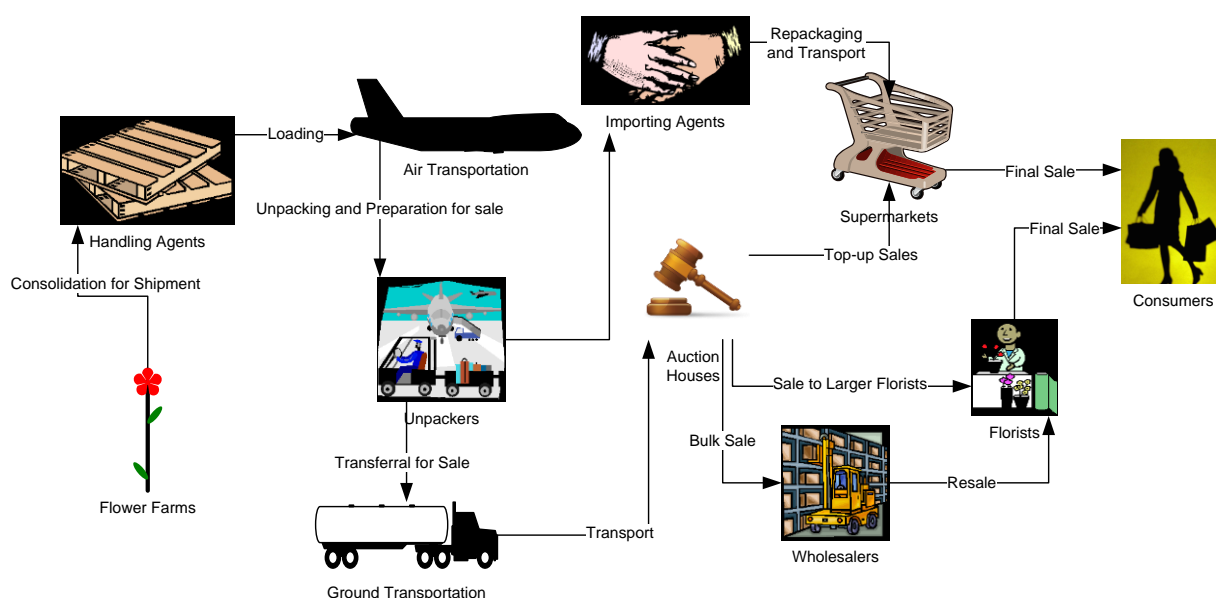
Repackaging and Transport

Importing Agents

Loading

Air Transportation

Handling Agents

Unpacking and Preparation for sale

Final Sale

Supermarkets

Final Sale

Top-up Sales

Consumers

Consolidation for Shipment

Auction Houses

Sale to Larger Florists

Unpackers

Bulk Sale

Florists

Transferral for Sale

Resale

Flower Farms

Transport

Wholesalers

Ground Transportation